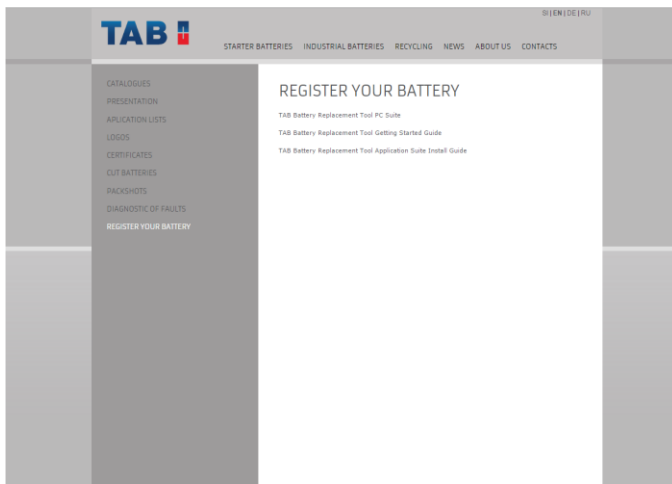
SI | EN | DE | RU

TAB

STARTER BATTERIES INDUSTRIAL BATTERIES RECYCLING NEWS ABOUT US CONTACTS

CATALOGUES
PRESENTATION
APLICATION LISTS
LOGOS
CERTIFICATES
CUT BATTERIES
PACKSHOTS
DIAGNOSTIC OF FAULTS
REGISTER YOUR BATTERY

REGISTER YOUR BATTERY

TAB Battery Replacement Tool PC Suite

TAB Battery Replacement Tool Getting Started Guide

TAB Battery Replacement Tool Application Suite Install Guide